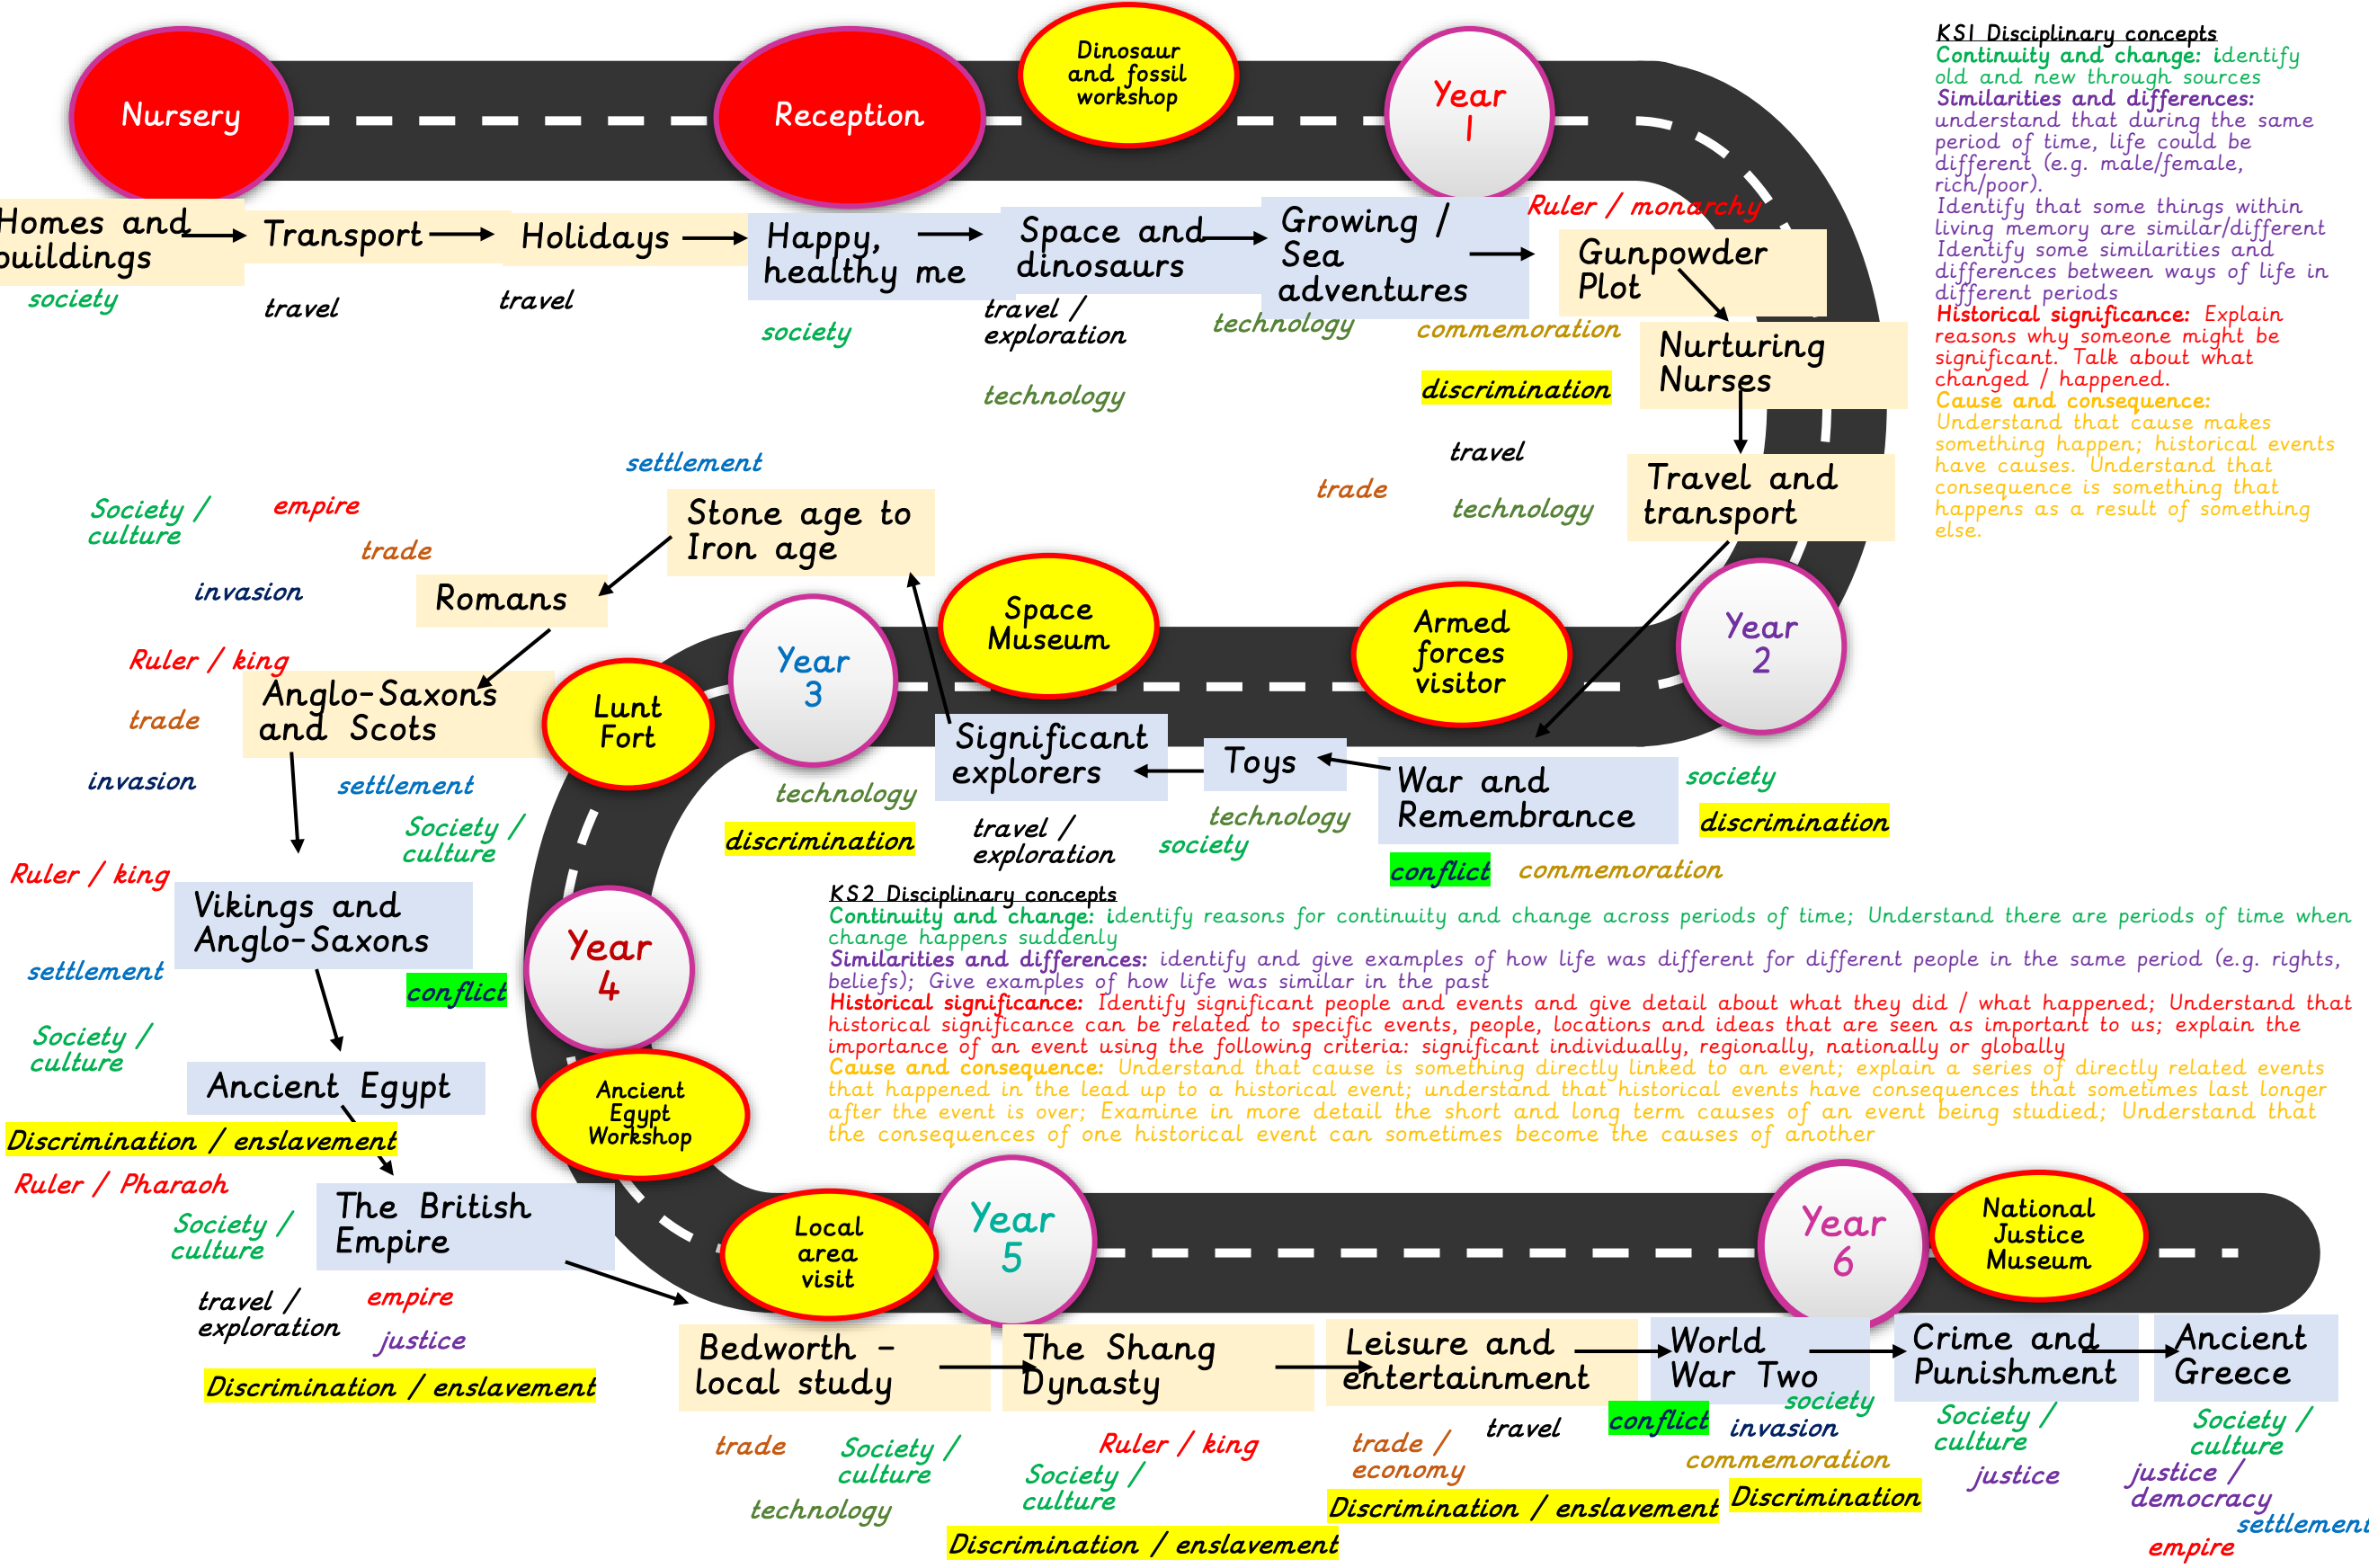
Nursery

Reception

Dinosaur and fossil workshop

Year 1

KS1 Disciplinary concepts
Continuity and change: identify old and new through sources
Similarities and differences: understand that during the same period of time, life could be different (e.g. male/female, rich/poor).
Identify that some things within living memory are similar/different
Identify some similarities and differences between ways of life in different periods
Historical significance: Explain reasons why someone might be significant. Talk about what changed / happened.
Cause and consequence: Understand that cause makes something happen; historical events have causes. Understand that consequence is something that happens as a result of something else.

Homes and buildings
society

Transport
travel

Holidays
travel

Happy, healthy me
society

Space and dinosaurs
travel / exploration
technology

Growing / Sea adventures
technology

Ruler / monarchy

Gunpowder Plot
commemoration

discrimination

Nurturing Nurses

travel

trade

technology

Travel and transport

settlement

Society / culture

empire

trade

Stone age to Iron age

invasion

Romans

Space Museum

Armed forces visitor

Year 2

Year 3

Ruler / king

trade

Anglo-Saxons and Scots

Lunt Fort

invasion

settlement

Society / culture

technology

discrimination

Significant explorers

travel / exploration

Toys

technology

society

War and Remembrance

society

discrimination

conflict

commemoration

Ruler / king

Vikings and Anglo-Saxons

settlement

conflict

Society / culture

Year 4

KS2 Disciplinary concepts
Continuity and change: identify reasons for continuity and change across periods of time; Understand there are periods of time when change happens suddenly
Similarities and differences: identify and give examples of how life was different for different people in the same period (e.g. rights, beliefs); Give examples of how life was similar in the past
Historical significance: Identify significant people and events and give detail about what they did / what happened; Understand that historical significance can be related to specific events, people, locations and ideas that are seen as important to us; explain the importance of an event using the following criteria: significant individually, regionally, nationally or globally
Cause and consequence: Understand that cause is something directly linked to an event; explain a series of directly related events that happened in the lead up to a historical event; understand that historical events have consequences that sometimes last longer after the event is over; Examine in more detail the short and long term causes of an event being studied; Understand that the consequences of one historical event can sometimes become the causes of another

Ancient Egypt

Ancient Egypt Workshop

Discrimination / enslavement

Ruler / Pharaoh

Society / culture

The British Empire

travel / exploration

empire

justice

Discrimination / enslavement

Local area visit

Year 5

Year 6

National Justice Museum

Bedworth - local study

trade

Society / culture

technology

The Shang Dynasty

Ruler / king

Society / culture

Discrimination / enslavement

Leisure and entertainment

trade / economy

travel

Discrimination / enslavement

World War Two

society

conflict

invasion

commemoration

Discrimination

Crime and Punishment

Society / culture

justice

Ancient Greece

Society / culture

justice / democracy

settlement

empire